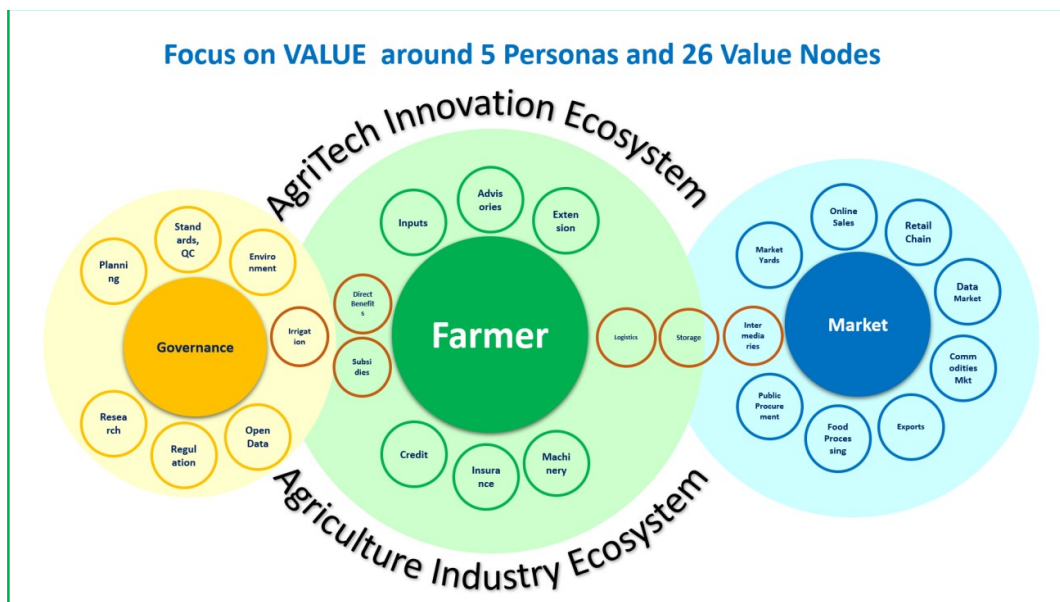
Focus on VALUE around 5 Personas and 26 Value Nodes

AgriTech Innovation Ecosystem

Stand ards, QC

Planni ng

Enviro nment

Governance

Irrigat ion

Resea rch

Regul ation

Open Data

Inputs

Advis ories

Exten sion

Direct Benefit s

Farmer

Subsi dies

Logistics

Storage

Credit

Insura nce

Machi nery

Online Sales

Market Yards

Retail Chain

Data Market

Inter media ries

Market

Comm odities Mkt

Public Procure ment

Food Proces sing

Exports

Agriculture Industry Ecosystem